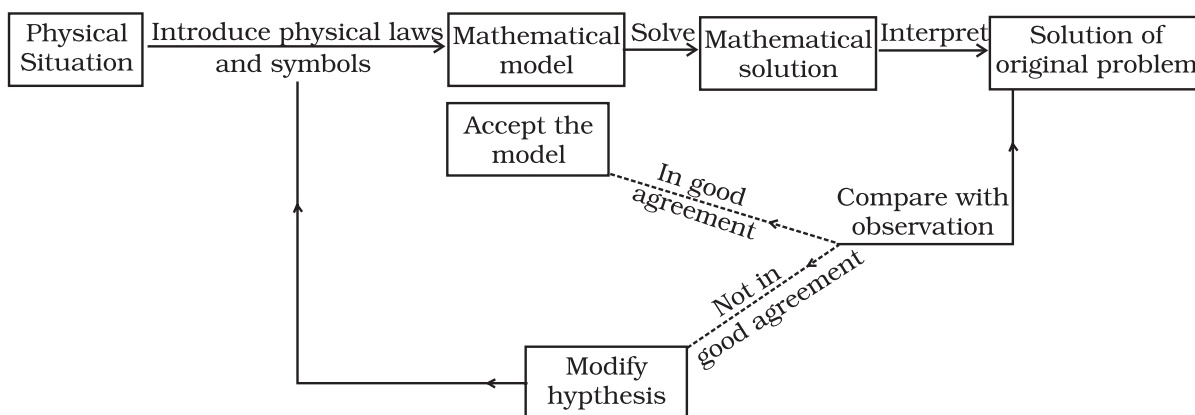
Physical Situation

Introduce physical laws and symbols

Mathematical model

Solve

Mathematical solution

Interpret

Solution of original problem

Accept the model

In good agreement

Compare with observation

Not in good agreement

Modify hypthesis